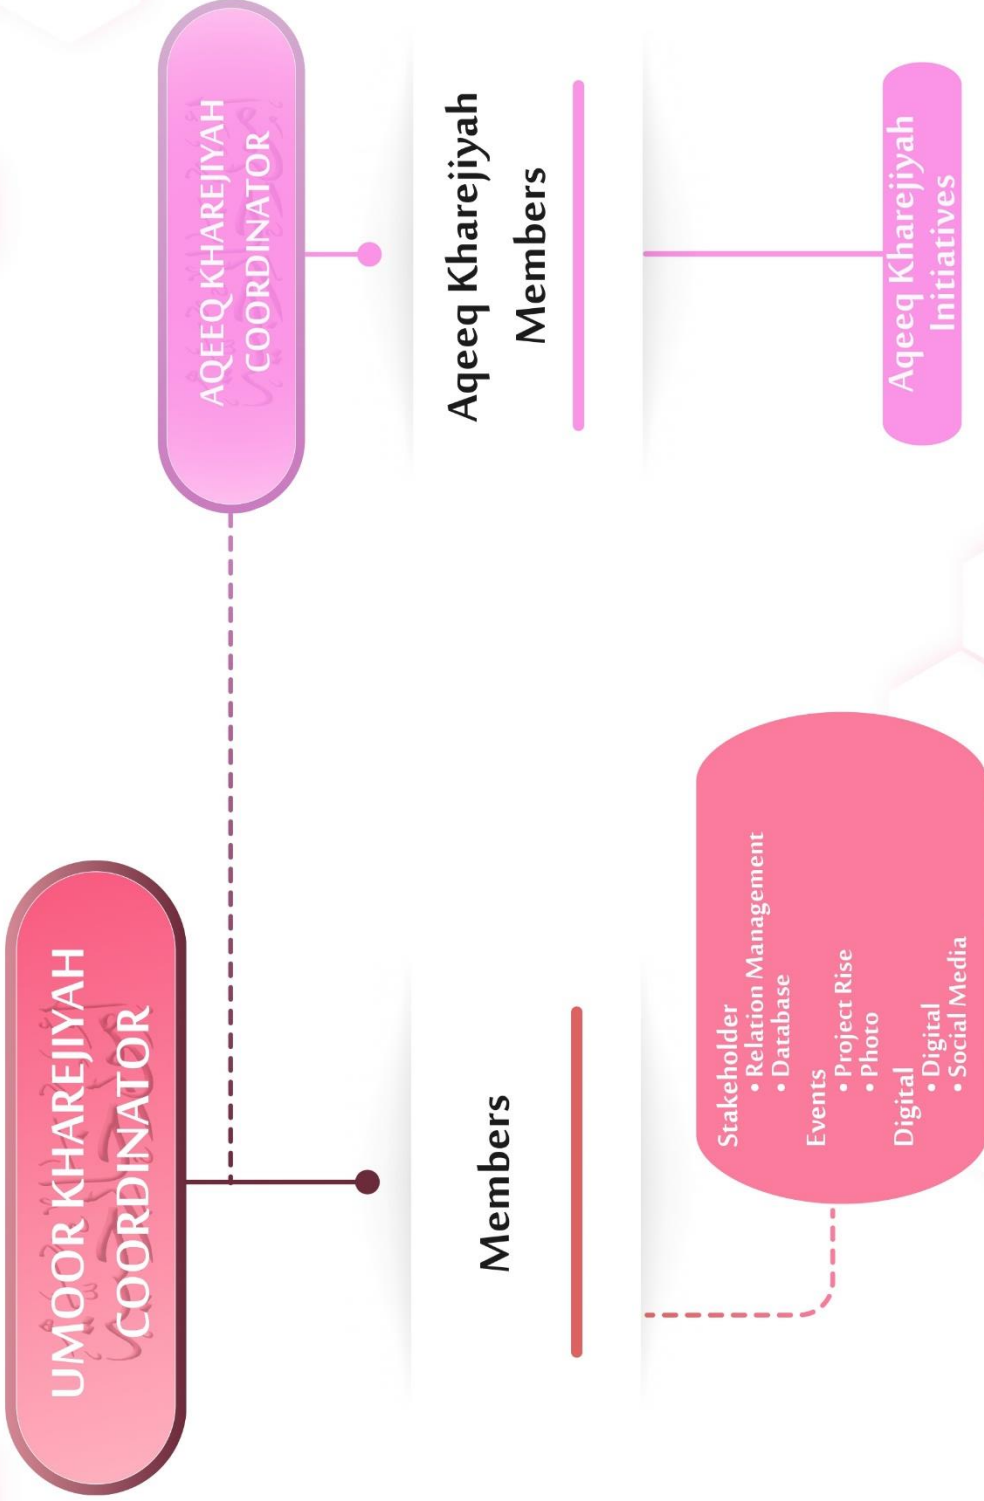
UMOOR KHAREJIYAH COORDINATOR

Members

Stakeholder
• Relation Management
• Database
Events
• Project Rise
• Photo
Digital
• Digital
• Social Media

AQEEQ KHAREJIYAH COORDINATOR

Aqeeq Kharejiyah Members

Aqeeq Kharejiyah Initiatives